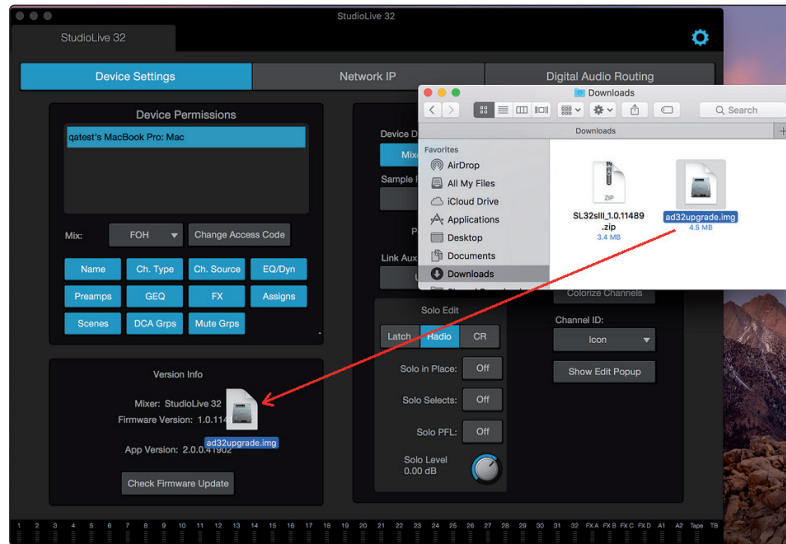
StudioLive 32

StudioLive 32

Device Settings

Network IP

Digital Audio Routing

Device Permissions

qatest's MacBook Pro: Mac

Mix: FOH

Change Access Code

Name

Ch. Type

Ch. Source

EQ/Dyn

Preamps

GEQ

FX

Assigns

Scenes

DCA Grps

Mute Grps

Version Info

Mixer: StudioLive 32

Firmware Version: 1.0.11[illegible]

ad32upgrade.img

App Version: 2.0.0.41902

Check Firmware Update

Device D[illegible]

Mix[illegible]

Sample R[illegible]

Link Aux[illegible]

Solo Edit

Latch

Radio

CR

Solo in Place:

Off

Solo Selects:

Off

Solo PFL:

Off

Solo Level

0.00 dB

Colorize Channels

Channel ID:

Icon

Show Edit Popup

Downloads

Search

Downloads

Favorites

AirDrop

All My Files

iCloud Drive

Applications

Desktop

Documents

Downloads

ZIP

SL32sIII_1.0.11489.zip

3.4 MB

ad32upgrade.img

4.5 MB

1 2 3 4 5 6 7 8 9 10 11 12 13 14 15 16 17 18 19 20 21 22 23 24 25 26 27 28 29 30 31 32 FX A FX B FX C FX D A1 A2 Tape TB